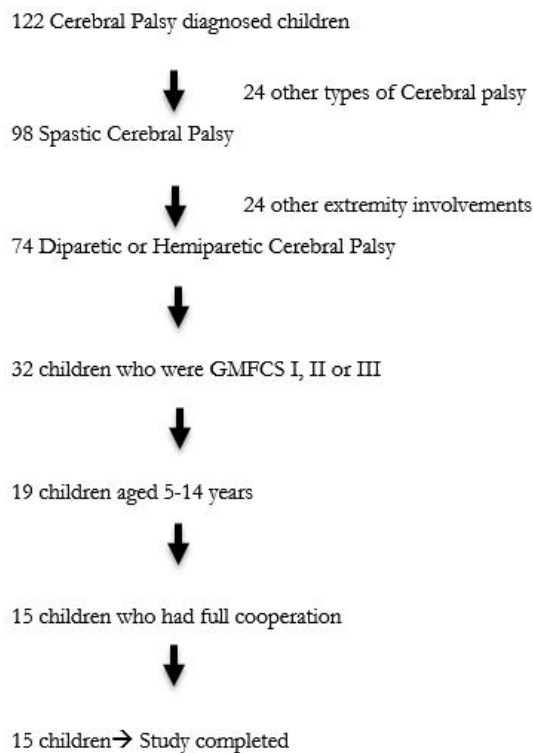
122 Cerebral Palsy diagnosed children

24 other types of Cerebral palsy

98 Spastic Cerebral Palsy

24 other extremity involvements

74 Diparetic or Hemiparetic Cerebral Palsy

32 children who were GMFCS I, II or III

19 children aged 5-14 years

15 children who had full cooperation

15 children→ Study completed